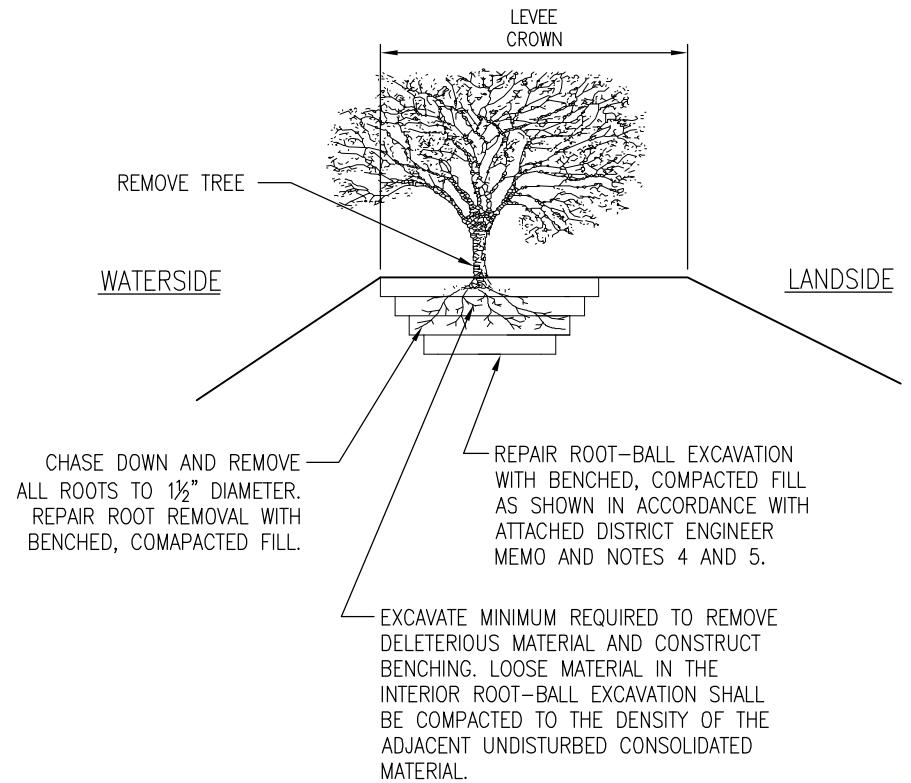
LEVEE CROWN

REMOVE TREE

WATERSIDE

LANDSIDE

CHASE DOWN AND REMOVE ALL ROOTS TO 1½" DIAMETER. REPAIR ROOT REMOVAL WITH BENCHED, COMAPACTED FILL.

REPAIR ROOT-BALL EXCAVATION WITH BENCHED, COMPACTED FILL AS SHOWN IN ACCORDANCE WITH ATTACHED DISTRICT ENGINEER MEMO AND NOTES 4 AND 5.

EXCAVATE MINIMUM REQUIRED TO REMOVE DELETERIOUS MATERIAL AND CONSTRUCT BENCHING. LOOSE MATERIAL IN THE INTERIOR ROOT-BALL EXCAVATION SHALL BE COMPACTED TO THE DENSITY OF THE ADJACENT UNDISTURBED CONSOLIDATED MATERIAL.